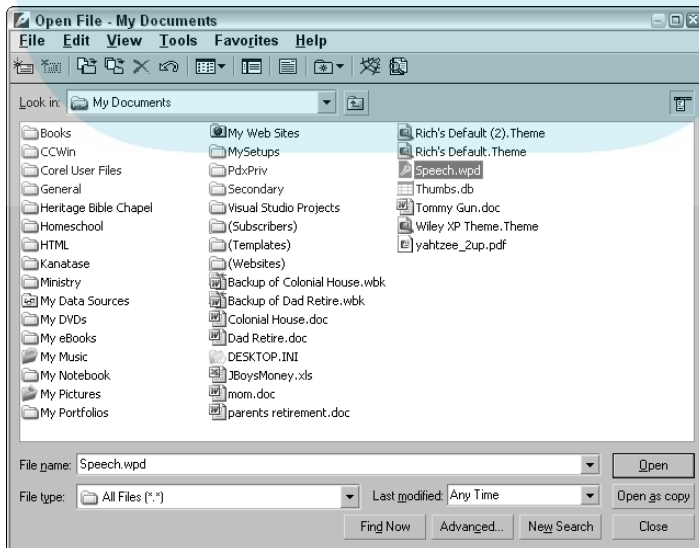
Open File - My Documents

File Edit View Tools Favorites Help

Look in: My Documents

Books
CCWin
Corel User Files
General
Heritage Bible Chapel
Homeschool
HTML
Kanatase
Ministry
My Data Sources
My DVDs
My eBooks
My Music
My Notebook
My Pictures
My Portfolios

My Web Sites
MySetups
PdxPriv
Secondary
Visual Studio Projects
(Subscribers)
(Templates)
(Websites)
Backup of Colonial House.wbk
Backup of Dad Retire.wbk
Colonial House.doc
Dad Retire.doc
DESKTOP.INI
JBoysMoney.xls
mom.doc
parents retirement.doc

Rich's Default (2).Theme
Rich's Default.Theme
Speech.wpd
Thumbs.db
Tommy Gun.doc
Wiley XP Theme.Theme
yahtzee_2up.pdf

File name: Speech.wpd
Open
File type: All Files (*.*)
Last modified: Any Time
Open as copy
Find Now
Advanced...
New Search
Close